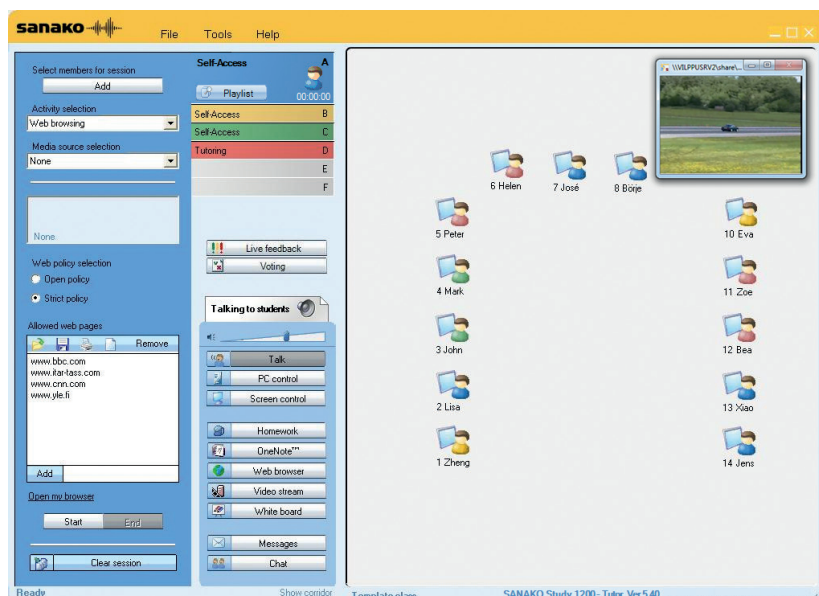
sanako File Tools Help

Select members for session
Add
Activity selection
Web browsing
Media source selection
None

None

Web policy selection
Open policy
Strict policy

Allowed web pages
Remove
www.bbc.com
www.itar-tass.com
www.cnn.com
www.yle.fi
Add

Open my browser
Start End

Clear session

Self-Access A
Playlist 00:00:00
Self-Access B
Self-Access C
Tutoring D
E
F

Live feedback
Voting

Talking to students

Talk
PC control
Screen control

Homework
OneNote™
Web browser
Video stream
White board

Messages
Chat

\\VILPPUSRV2\share\...

6 Helen
7 José
8 Börje
5 Peter
10 Eva
4 Mark
11 Zoe
3 John
12 Bea
2 Lisa
13 Xiao
1 Zheng
14 Jens

Ready
Show corridor
Template class
SANAKO Study 1200 - Tutor Ver 5.40